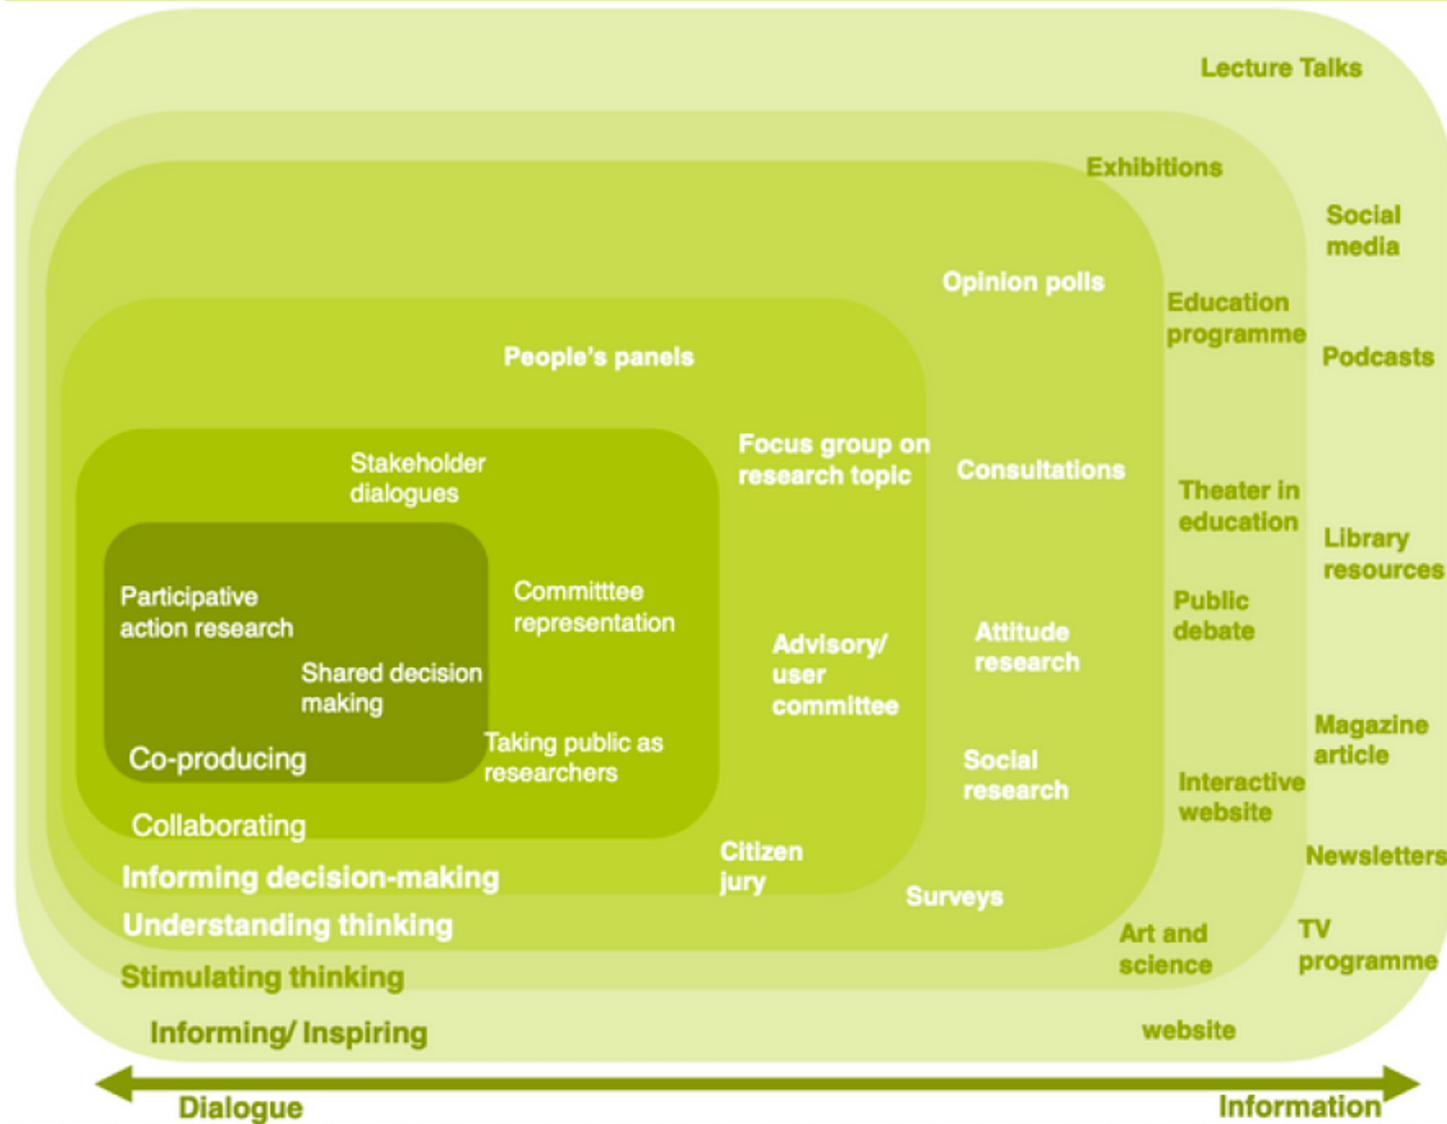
Lecture Talks

Exhibitions

Social media

Opinion polls

Education programme

Podcasts

People's panels

Focus group on research topic

Consultations

Stakeholder dialogues

Theater in education

Library resources

Participative action research

Committtee representation

Public debate

Advisory/ user committee

Attitude research

Shared decision making

Magazine article

Co-producing

Taking public as researchers

Social research

Interactive website

Collaborating

Citizen jury

Newsletters

Informing decision-making

Surveys

Understanding thinking

Art and science

TV programme

Stimulating thinking

Informing/ Inspiring

website

Dialogue

Information